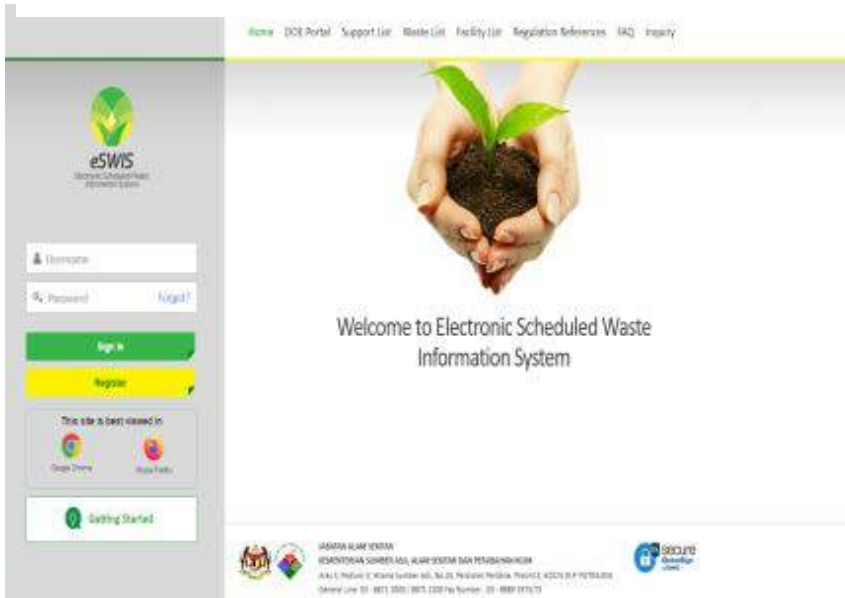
Home DOE Portal Support List Waste List Facility List Regulation References FAQ Inquiry

eSWIS
Electronic Scheduled Waste Information System

Username

Password Forgot?

Sign In

Register

This site is best viewed in

Google Chrome Mozilla Firefox

Getting Started

Welcome to Electronic Scheduled Waste Information System

JABATAN ALAM SEKITAR
KEMENTERIAN SUMBER ASLI, ALAM SEKITAR DAN PERUBAHAN IKLIM
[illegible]
General Line: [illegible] Fax Number: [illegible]

secure
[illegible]